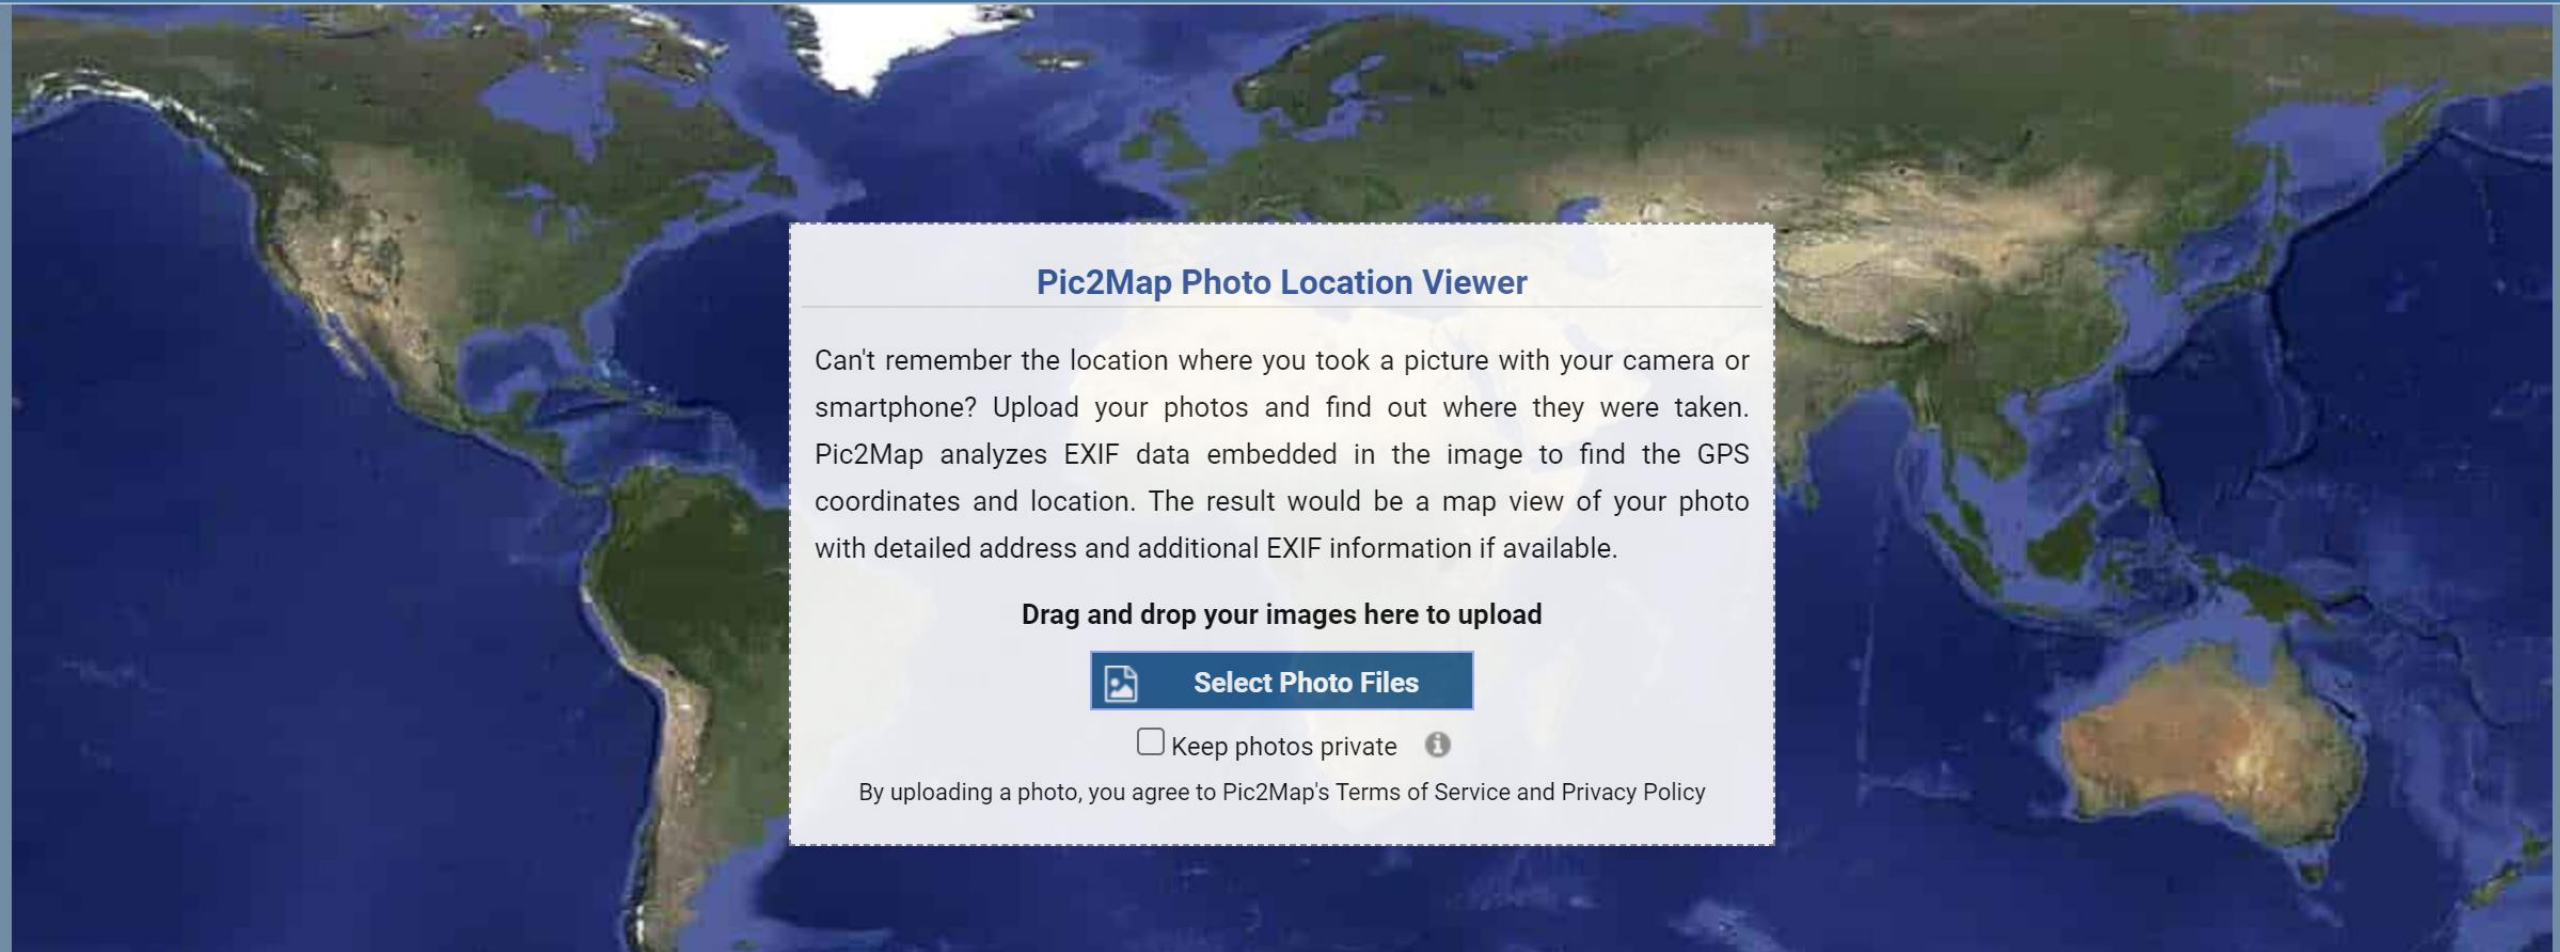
Pic2Map Photo Location Viewer

Can't remember the location where you took a picture with your camera or smartphone? Upload your photos and find out where they were taken. Pic2Map analyzes EXIF data embedded in the image to find the GPS coordinates and location. The result would be a map view of your photo with detailed address and additional EXIF information if available.

Drag and drop your images here to upload

Select Photo Files

Keep photos private

By uploading a photo, you agree to Pic2Map's Terms of Service and Privacy Policy